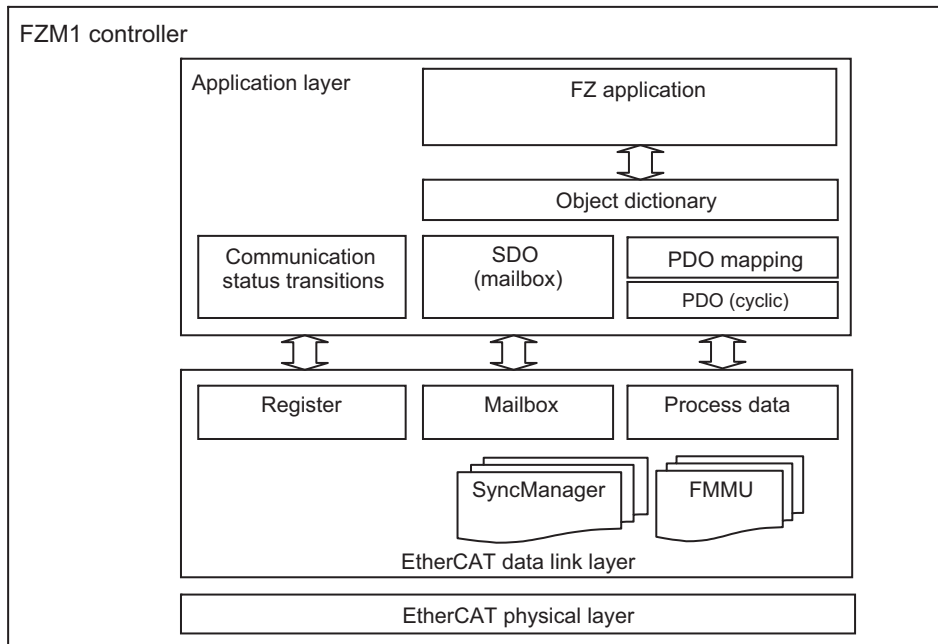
FZM1 controller

Application layer

FZ application

Object dictionary

Communication status transitions

SDO (mailbox)

PDO mapping

PDO (cyclic)

Register

Mailbox

Process data

SyncManager

FMMU

EtherCAT data link layer

EtherCAT physical layer